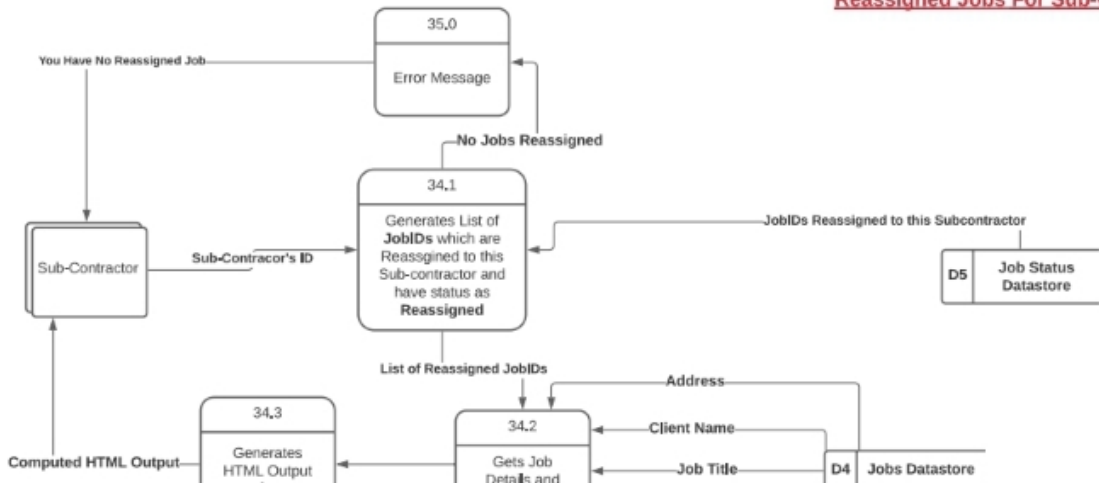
Reassigned Jobs For Sub-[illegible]

35.0

Error Message

You Have No Reassigned Job

No Jobs Reassigned

34.1

Generates List of **JobIDs** which are Reassgined to this Sub-contractor and have status as **Reassigned**

JobIDs Reassigned to this Subcontractor

Sub-Contractor

Sub-Contracor's ID

D5 Job Status Datastore

List of Reassigned JobIDs

Address

34.3

Generates HTML Output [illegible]

34.2

Gets Job Details and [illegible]

Client Name

Job Title

Computed HTML Output

D4 Jobs Datastore